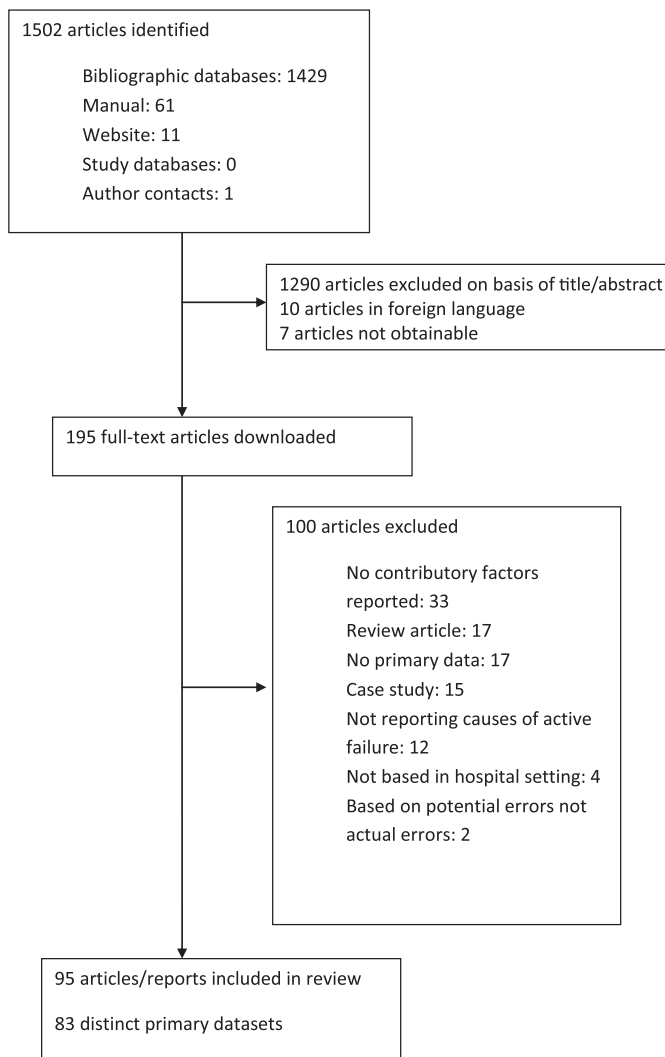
1502 articles identified

Bibliographic databases: 1429
Manual: 61
Website: 11
Study databases: 0
Author contacts: 1

1290 articles excluded on basis of title/abstract
10 articles in foreign language
7 articles not obtainable

195 full-text articles downloaded

100 articles excluded

No contributory factors reported: 33
Review article: 17
No primary data: 17
Case study: 15
Not reporting causes of active failure: 12
Not based in hospital setting: 4
Based on potential errors not actual errors: 2

95 articles/reports included in review

83 distinct primary datasets